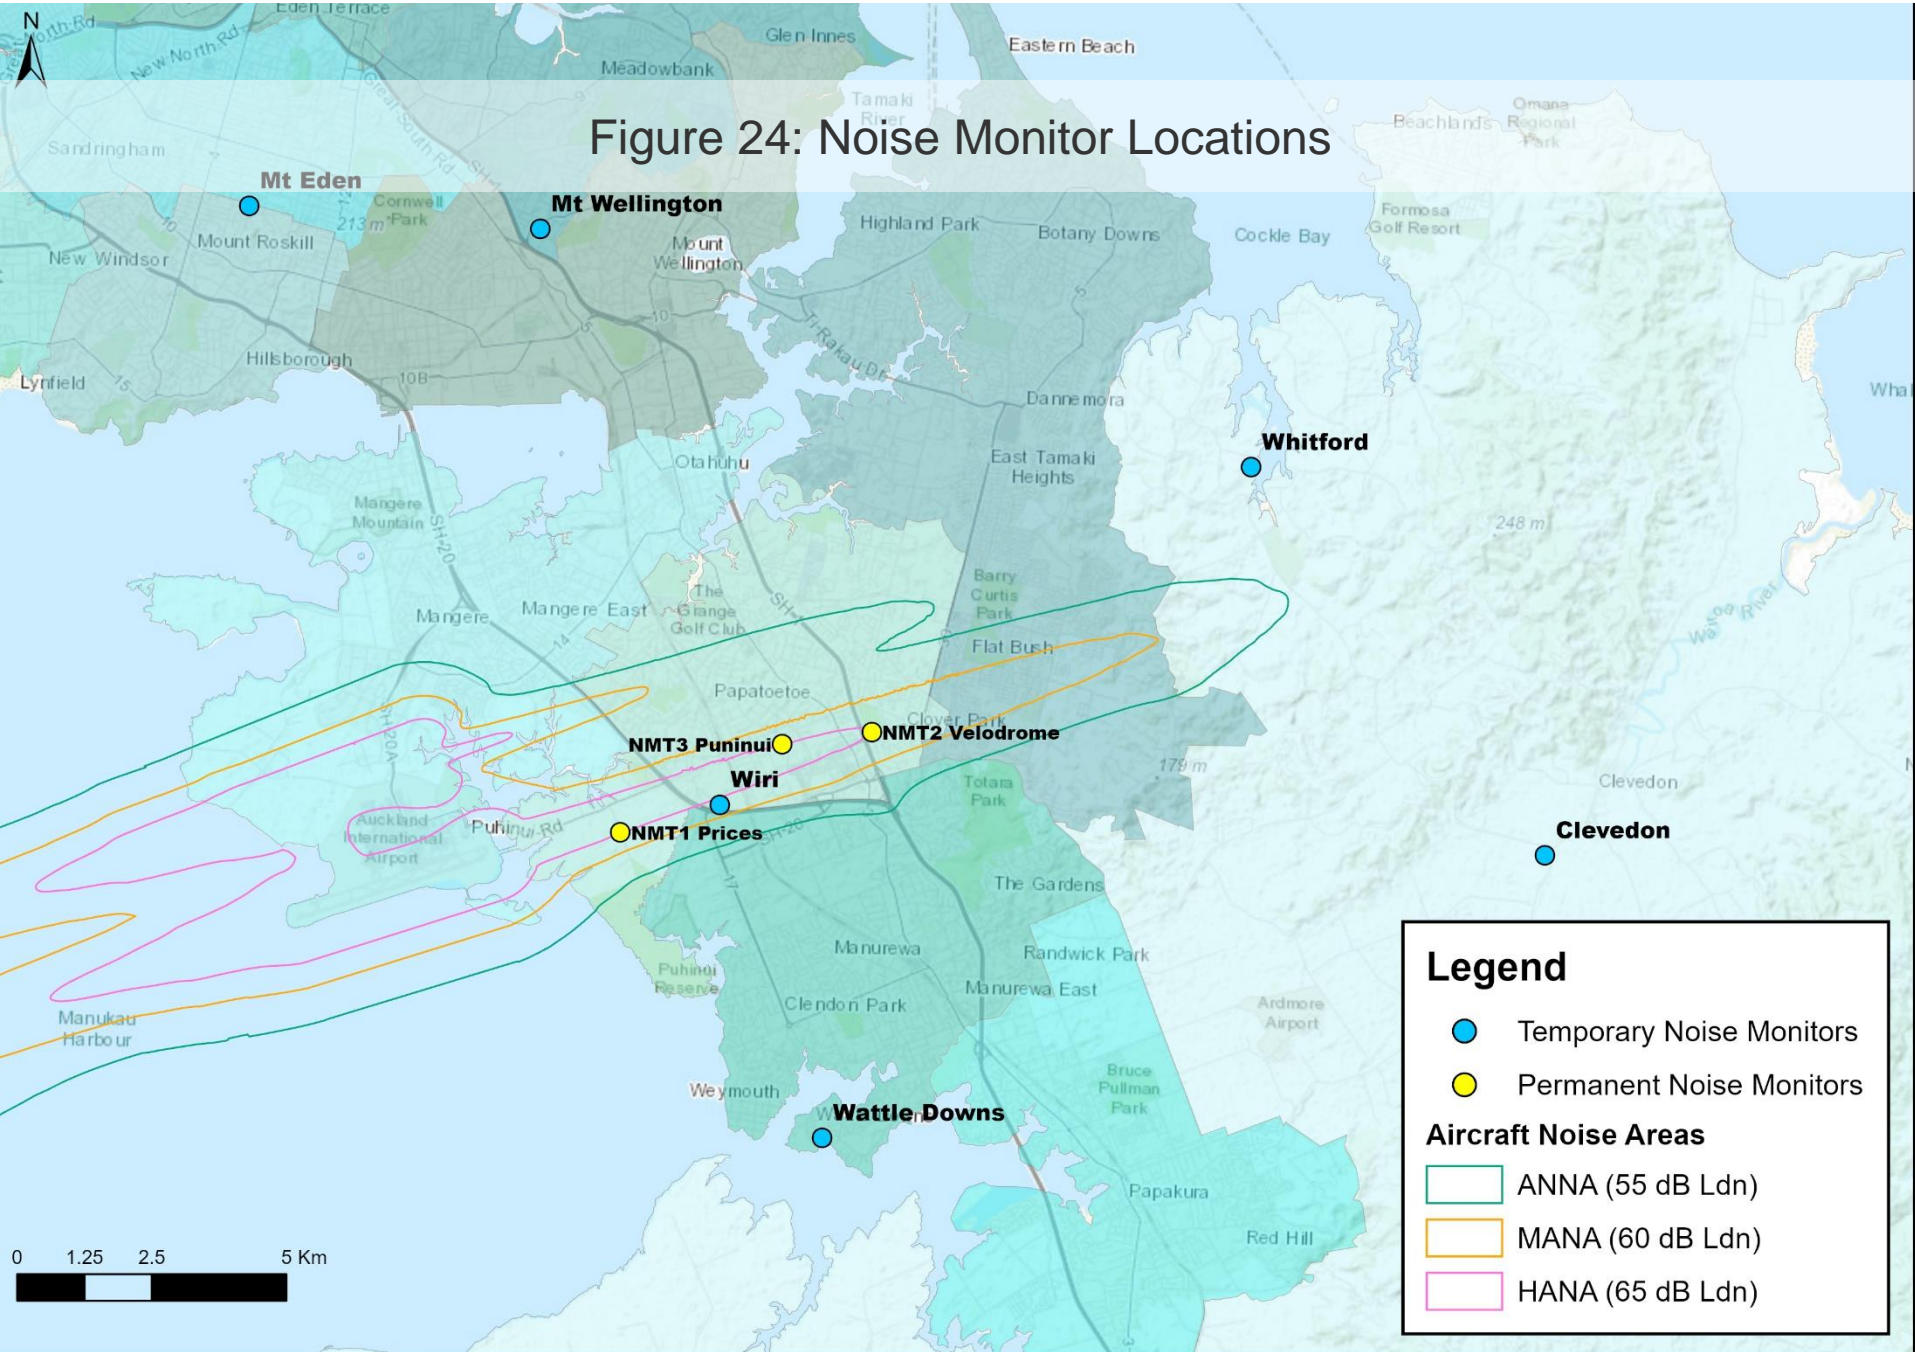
N

Figure 24: Noise Monitor Locations

Eden Terrace
Glen Innes
Eastern Beach
Meadowbank
New North Rd
Tamaki River
Beachlands
Omana Regional Park
Sandringham
Great South Rd
Mt Eden
Cornwell Park
213 m
Mt Wellington
Mount Roskill
Mount Wellington
Highland Park
Botany Downs
Cockle Bay
Formosa Golf Resort
New Windsor
Hillsborough
Lynfield
Ti Rakau Dr
Dannemora
Whitford
East Tamaki Heights
Otahuhu
Mangere Mountain
SH20
248 m
Barry Curtis Park
The Grange Golf Club
Mangere
Mangere East
Flat Bush
Wairoa River
Papatoetoe
Clover Park
NMT3 Puninui
NMT2 Velodrome
Wiri
179 m
Totara Park
Clevedon
Auckland International Airport
Puhinui Rd
NMT1 Prices
Clevedon
The Gardens
Manurewa
Randwick Park
Puhinui Reserve
Manurewa East
Ardmore Airport
Clendon Park
Manukau Harbour
Weymouth
Bruce Pullman Park
Wattle Downs
Papakura
Red Hill
Wha

0 1.25 2.5 5 Km

Legend
Temporary Noise Monitors
Permanent Noise Monitors
Aircraft Noise Areas
ANNA (55 dB Ldn)
MANA (60 dB Ldn)
HANA (65 dB Ldn)